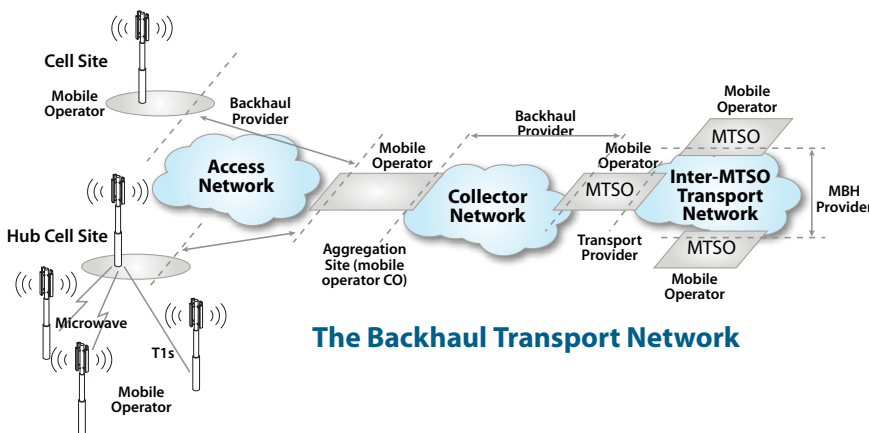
Cell Site

Mobile Operator

Backhaul Provider

Access Network

Mobile Operator

Backhaul Provider

Mobile Operator

MTSO

Mobile Operator

Collector Network

MTSO

Inter-MTSO Transport Network

MBH Provider

Hub Cell Site

Aggregation Site (mobile operator CO)

Transport Provider

MTSO

Mobile Operator

Microwave

T1s

Mobile Operator

The Backhaul Transport Network